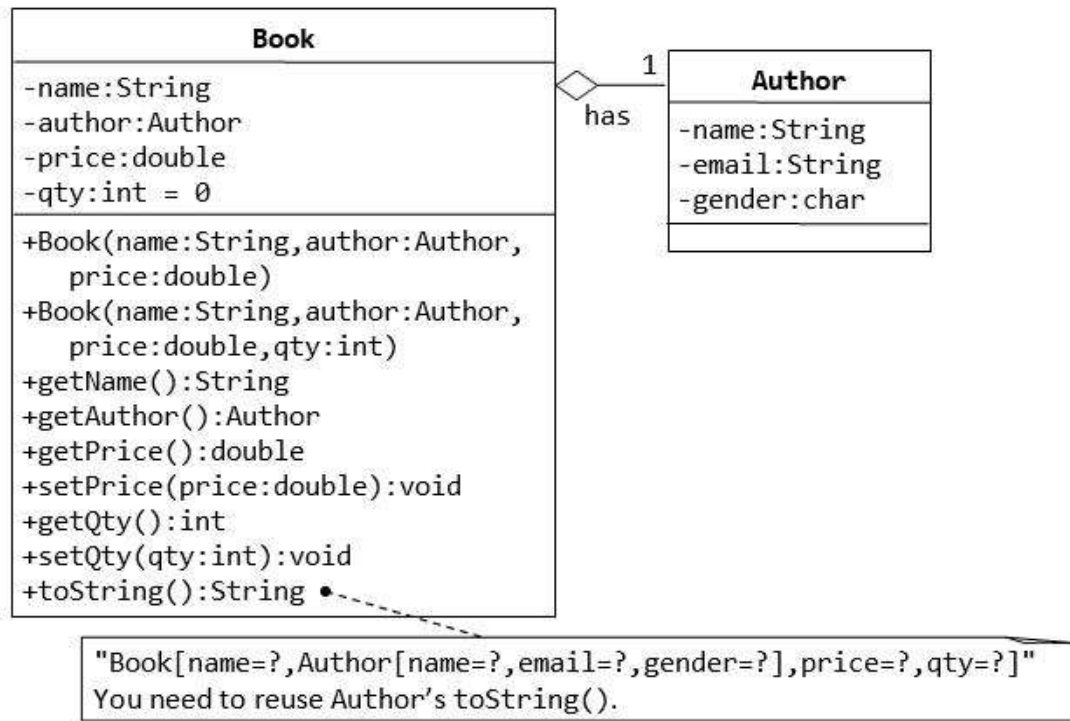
Book

-name:String
-author:Author
-price:double
-qty:int = 0

+Book(name:String,author:Author, price:double)
+Book(name:String,author:Author, price:double,qty:int)
+getName():String
+getAuthor():Author
+getPrice():double
+setPrice(price:double):void
+getQty():int
+setQty(qty:int):void
+toString():String

1

has

Author

-name:String
-email:String
-gender:char

"Book[name=?,Author[name=?,email=?,gender=?],price=?,qty=?]"
You need to reuse Author's toString().